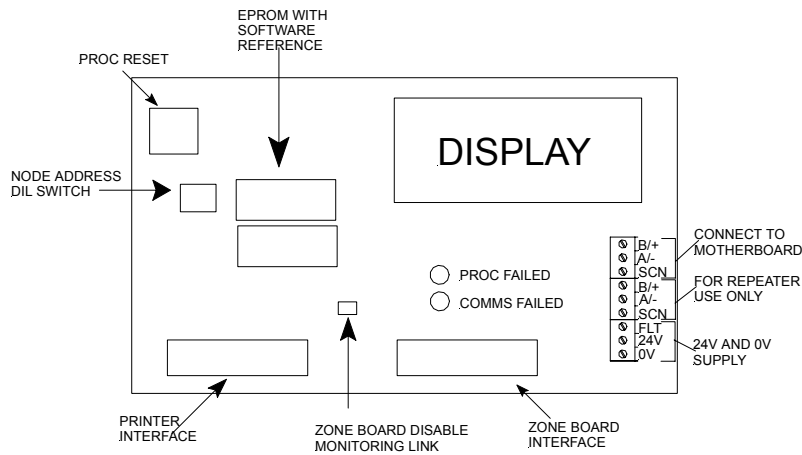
EPROM WITH SOFTWARE REFERENCE

PROC RESET

DISPLAY

NODE ADDRESS DIL SWITCH

CONNECT TO MOTHERBOARD

B/+
A/-
SCN

FOR REPEATER USE ONLY

B/+
A/-
SCN

PROC FAILED

COMMS FAILED

FLT
24V
0V

24V AND 0V SUPPLY

PRINTER INTERFACE

ZONE BOARD DISABLE MONITORING LINK

ZONE BOARD INTERFACE